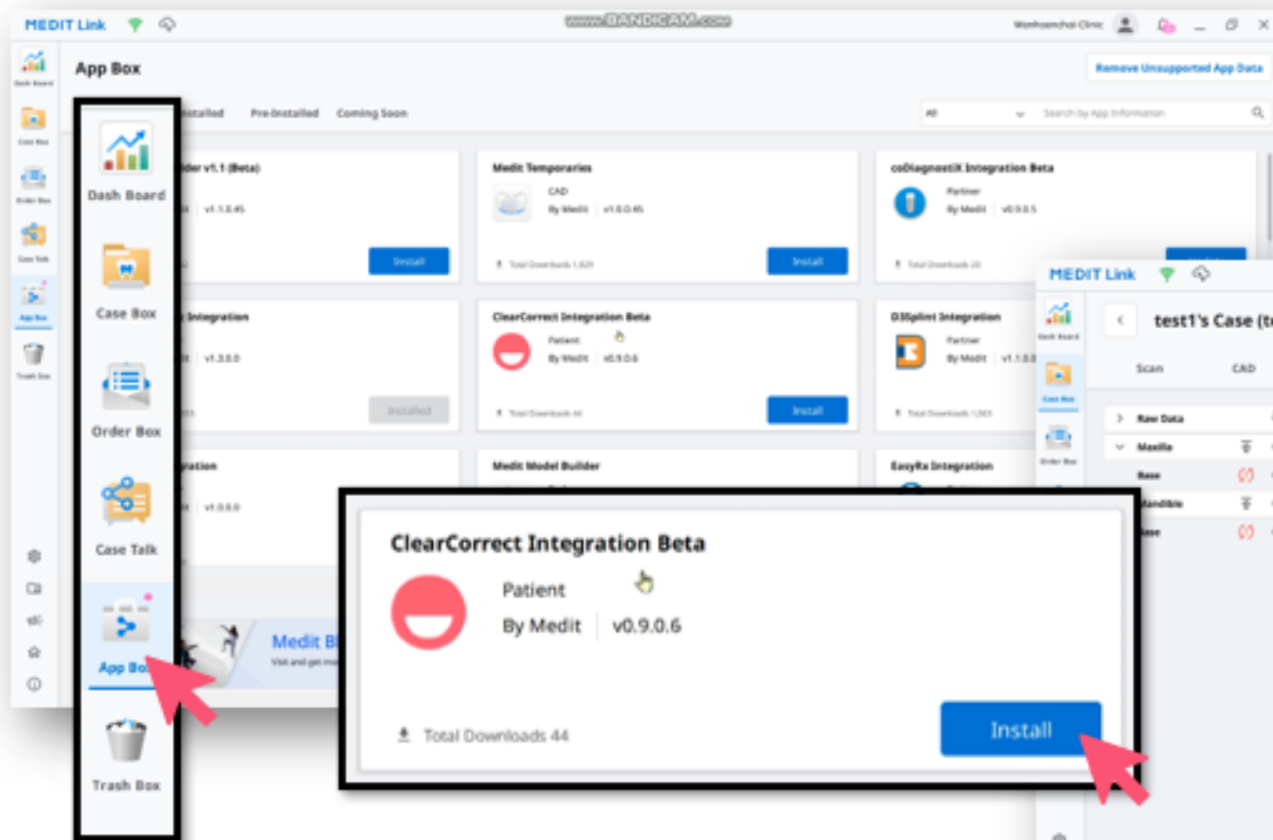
MEDIT Link

www.BANDICAM.com

Wonhoenchoi Clinic

Dash Board
Case Box
Order Box
Case Talk
App Box
Trash Box

App Box

Remove Unsupported App Data

Installed Pre-Installed Coming Soon

All

Search by App Information

Dash Board

Case Box

Order Box

Case Talk

App Box

Trash Box

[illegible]ilder v1.1 (Beta)
v1.1.0.45
Install

Medit Temporaries
CAD
By Medit | v1.0.0.45
Total Downloads 1,829
Install

coDiagnostiX Integration Beta
Partner
By Medit | v0.9.0.5
Total Downloads 20

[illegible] Integration
v1.3.0.0
Installed

ClearCorrect Integration Beta
Patient
By Medit | v0.9.0.6
Total Downloads 44
Install

D3Splint Integration
Partner
By Medit | v1.1.0.0
Total Downloads 1,003

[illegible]gration
v1.0.0.0

Medit Model Builder

EasyRx Integration

Medit Bl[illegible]
Visit and get mo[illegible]

MEDIT Link

Dash Board
Case Box
Order Box

test1's Case (t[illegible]

Scan CAD

Raw Data
Maxilla
Base
Mandible
Base

ClearCorrect Integration Beta

Patient

By Medit | v0.9.0.6

Total Downloads 44

Install